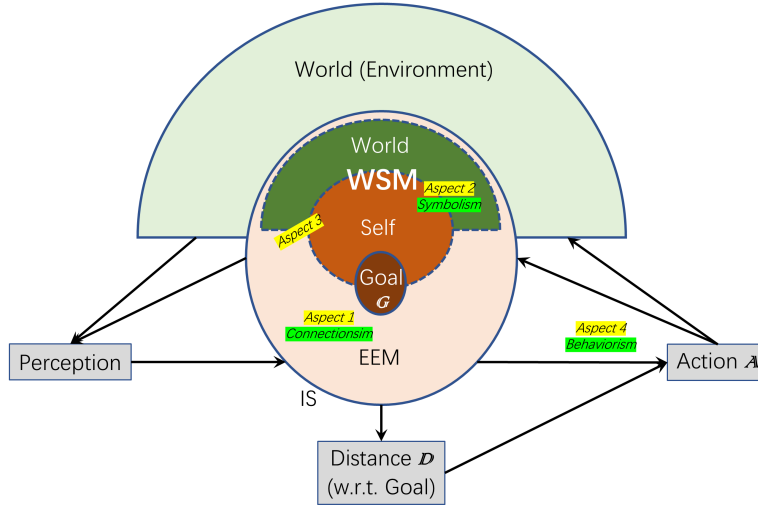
World (Environment)

World

WSM

Aspect 2
Symbolism

Aspect 3

Self

Goal
$\mathcal{G}$

Aspect 1
Connectionsim

Aspect 4
Behaviorism

Perception

EEM

Action $\mathcal{A}$

IS

Distance $\mathcal{D}$
(w.r.t. Goal)